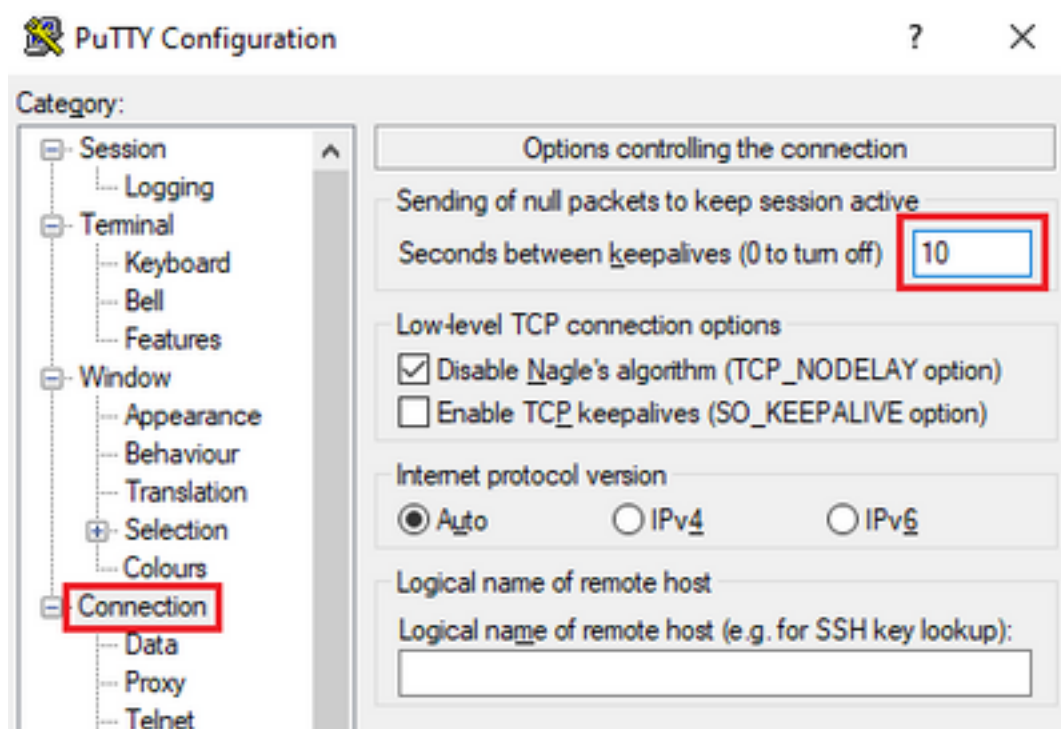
PuTTY Configuration

?

Category:

Session
Logging
Terminal
Keyboard
Bell
Features
Window
Appearance
Behaviour
Translation
Selection
Colours
Connection
Data
Proxy
Telnet

Options controlling the connection

Sending of null packets to keep session active

Seconds between keepalives (0 to turn off) 10

Low-level TCP connection options

Disable Nagle's algorithm (TCP_NODELAY option)

Enable TCP keepalives (SO_KEEPALIVE option)

Internet protocol version

Auto IPv4 IPv6

Logical name of remote host

Logical name of remote host (e.g. for SSH key lookup):